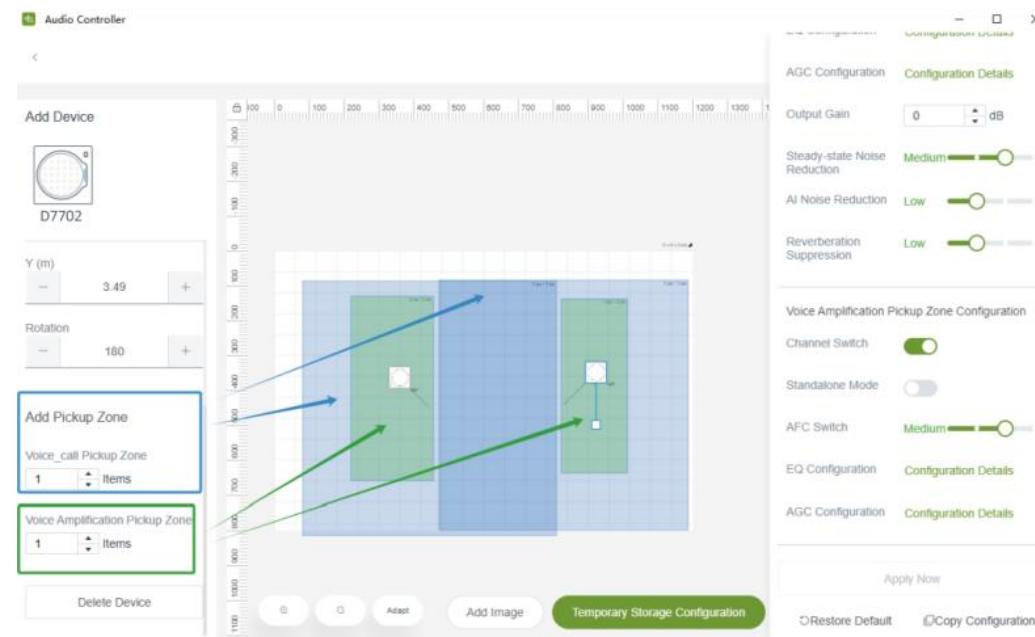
Audio Controller

<

Add Device

D7702

Y (m)
− 3.49 +

Rotation
− 180 +

Add Pickup Zone

Voice_call Pickup Zone
1 Items

Voice Amplification Pickup Zone
1 Items

Delete Device

100 0 100 200 300 400 500 600 700 800 900 1000 1100 1200 1300

300 200 100 0 100 200 300 400 500 600 700 800 900 1000 1100

Adapt

Add Image

Temporary Storage Configuration

EQ Configuration Configuration Details

AGC Configuration Configuration Details

Output Gain 0 dB

Steady-state Noise Reduction Medium

AI Noise Reduction Low

Reverberation Suppression Low

Voice Amplification Pickup Zone Configuration

Channel Switch

Standalone Mode

AFC Switch Medium

EQ Configuration Configuration Details

AGC Configuration Configuration Details

Apply Now

Restore Default

Copy Configuration